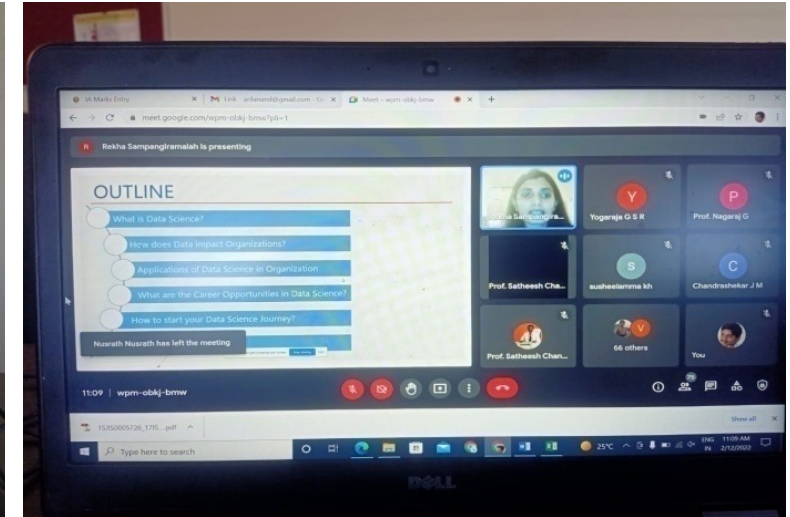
IA Marks Entry
Link - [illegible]@gmail.com
Meet - wpm-obkj-bmw
meet.google.com/wpm-obkj-bmw?pli=1

Rekha Sampangiramaiah is presenting

OUTLINE
What is Data Science?
How does Data Impact Organizations?
Applications of Data Science in Organization
What are the Career Opportunities in Data Science?
How to start your Data Science Journey?

Nusrath Nusrath has left the meeting

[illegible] Sampangira...
Y
Yogaraja G S R
P
Prof. Nagaraj G
Prof. Satheesh Cha...
S
susheelamma kh
C
Chandrashekar J M
Prof. Satheesh Chan...
V
66 others
You

11:09 | wpm-obkj-bmw

15350005726_17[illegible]....pdf
Show all

Type here to search
25°C
ENG IN
11:09 AM
2/12/2022

DELL